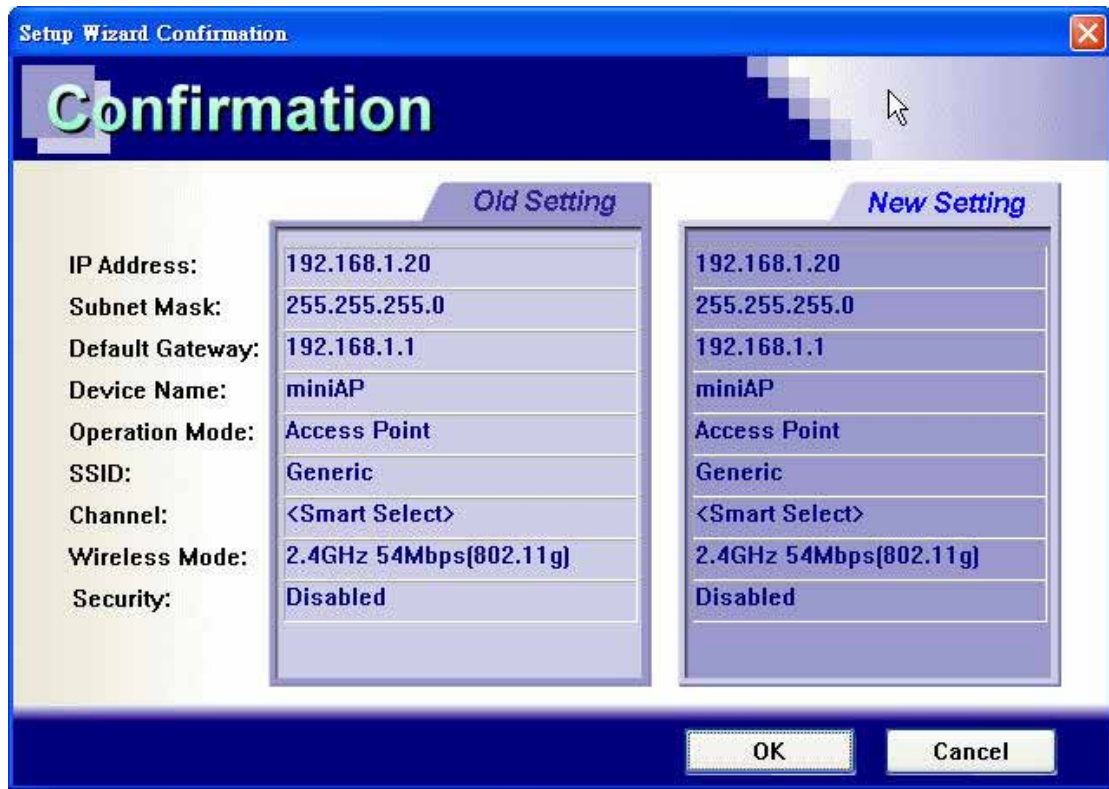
Setup Wizard Confirmation

Confirmation

| | Old Setting | New Setting |
|---|---|---|
| IP Address: | 192.168.1.20 | 192.168.1.20 |
| Subnet Mask: | 255.255.255.0 | 255.255.255.0 |
| Default Gateway: | 192.168.1.1 | 192.168.1.1 |
| Device Name: | miniAP | miniAP |
| Operation Mode: | Access Point | Access Point |
| SSID: | Generic | Generic |
| Channel: | <Smart Select> | <Smart Select> |
| Wireless Mode: | 2.4GHz 54Mbps(802.11g) | 2.4GHz 54Mbps(802.11g) |
| Security: | Disabled | Disabled |

OK

Cancel